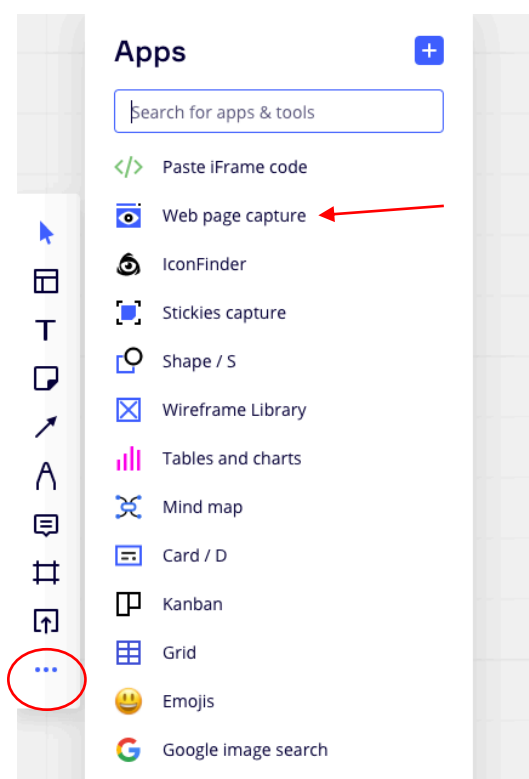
Apps

Search for apps & tools

Paste iFrame code

Web page capture

IconFinder

Stickies capture

Shape / S

Wireframe Library

Tables and charts

Mind map

Card / D

Kanban

Grid

Emojis

Google image search